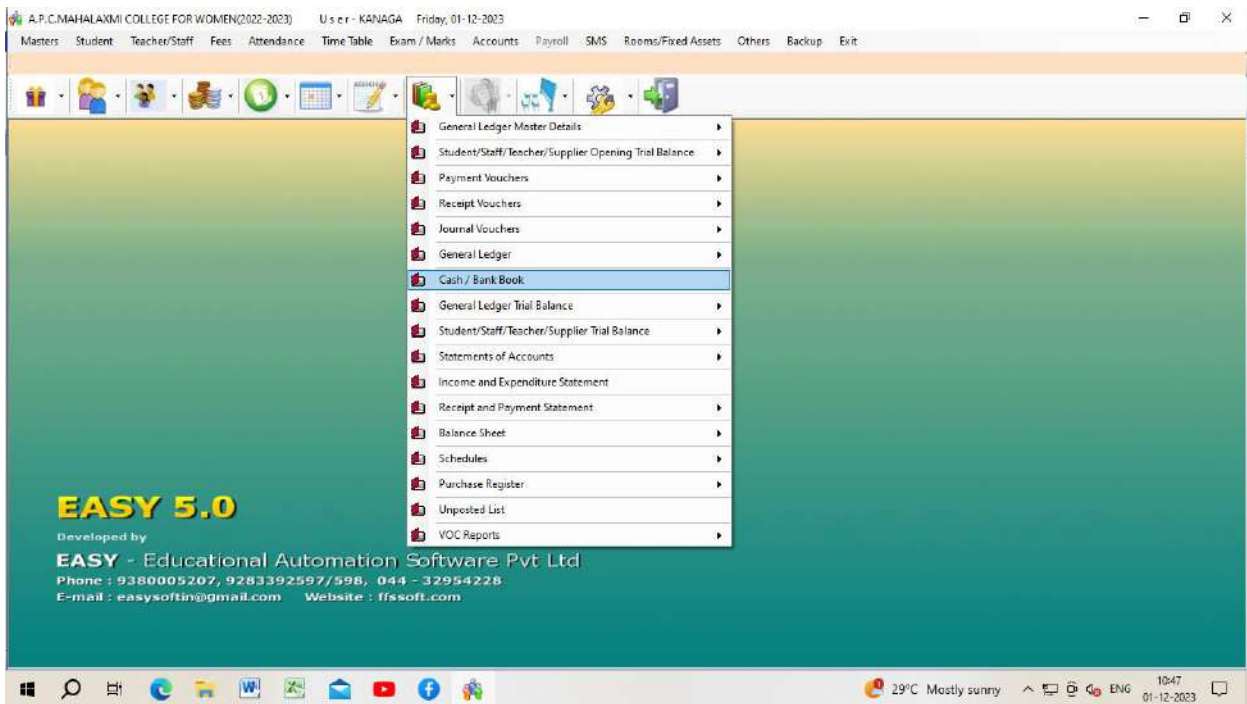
A.P.C.MAHALAXMI COLLEGE FOR WOMEN(2022-2023) User - KANAGA Friday, 01-12-2023

Masters Student Teacher/Staff Fees Attendance Time Table Exam / Marks Accounts Payroll SMS Rooms/Fixed Assets Others Backup Exit

General Ledger Master Details
Student/Staff/Teacher/Supplier Opening Trial Balance
Payment Vouchers
Receipt Vouchers
Journal Vouchers
General Ledger
Cash / Bank Book
General Ledger Trial Balance
Student/Staff/Teacher/Supplier Trial Balance
Statements of Accounts
Income and Expenditure Statement
Receipt and Payment Statement
Balance Sheet
Schedules
Purchase Register
Unposted List
VOC Reports

EASY 5.0
Developed by
EASY - Educational Automation Software Pvt Ltd
Phone : 9380005207, 9283392597/598, 044 - 32954228
E-mail : easysoftin@gmail.com Website : ffssoft.com

29°C Mostly sunny ENG 10:47 01-12-2023